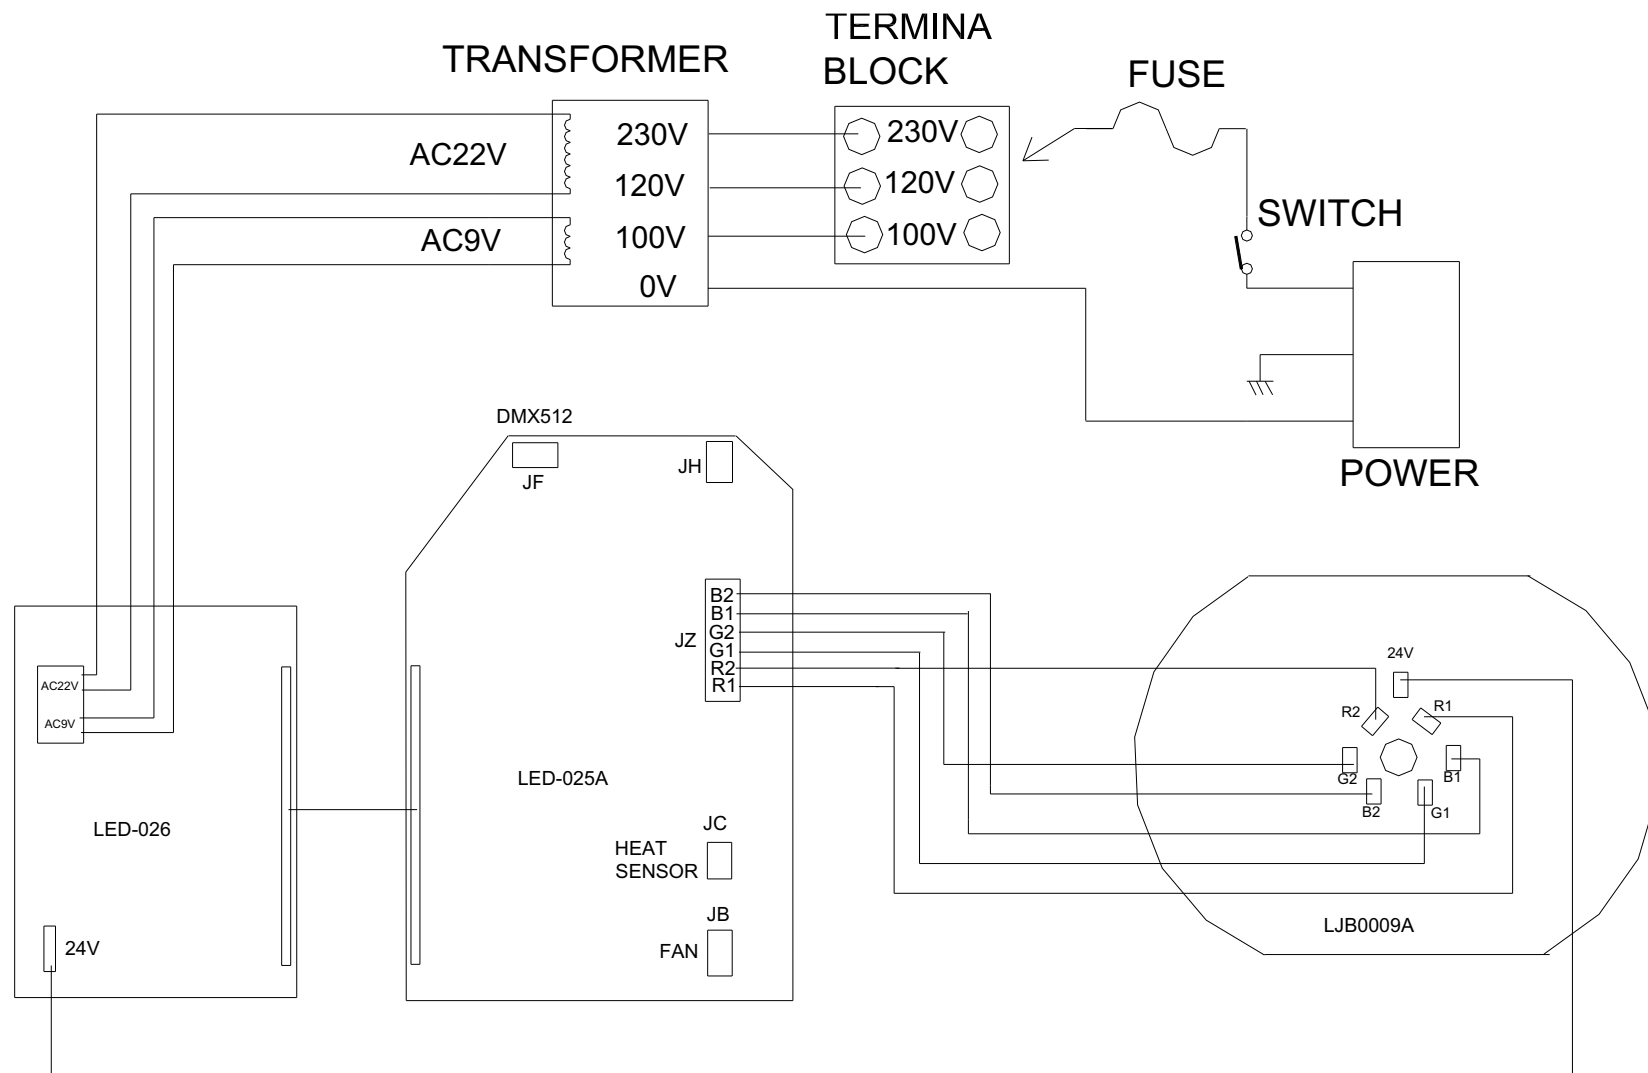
TRANSFORMER

TERMINA BLOCK

FUSE

AC22V

230V
120V
100V
0V

AC9V

230V
120V
100V

SWITCH

POWER

DMX512

JF

JH

B2
B1
G2
G1
R2
R1

JZ

AC22V
AC9V

LED-026

24V

LED-025A

JC
HEAT SENSOR

JB
FAN

24V
R2
R1
G2
B1
B2
G1

LJB0009A